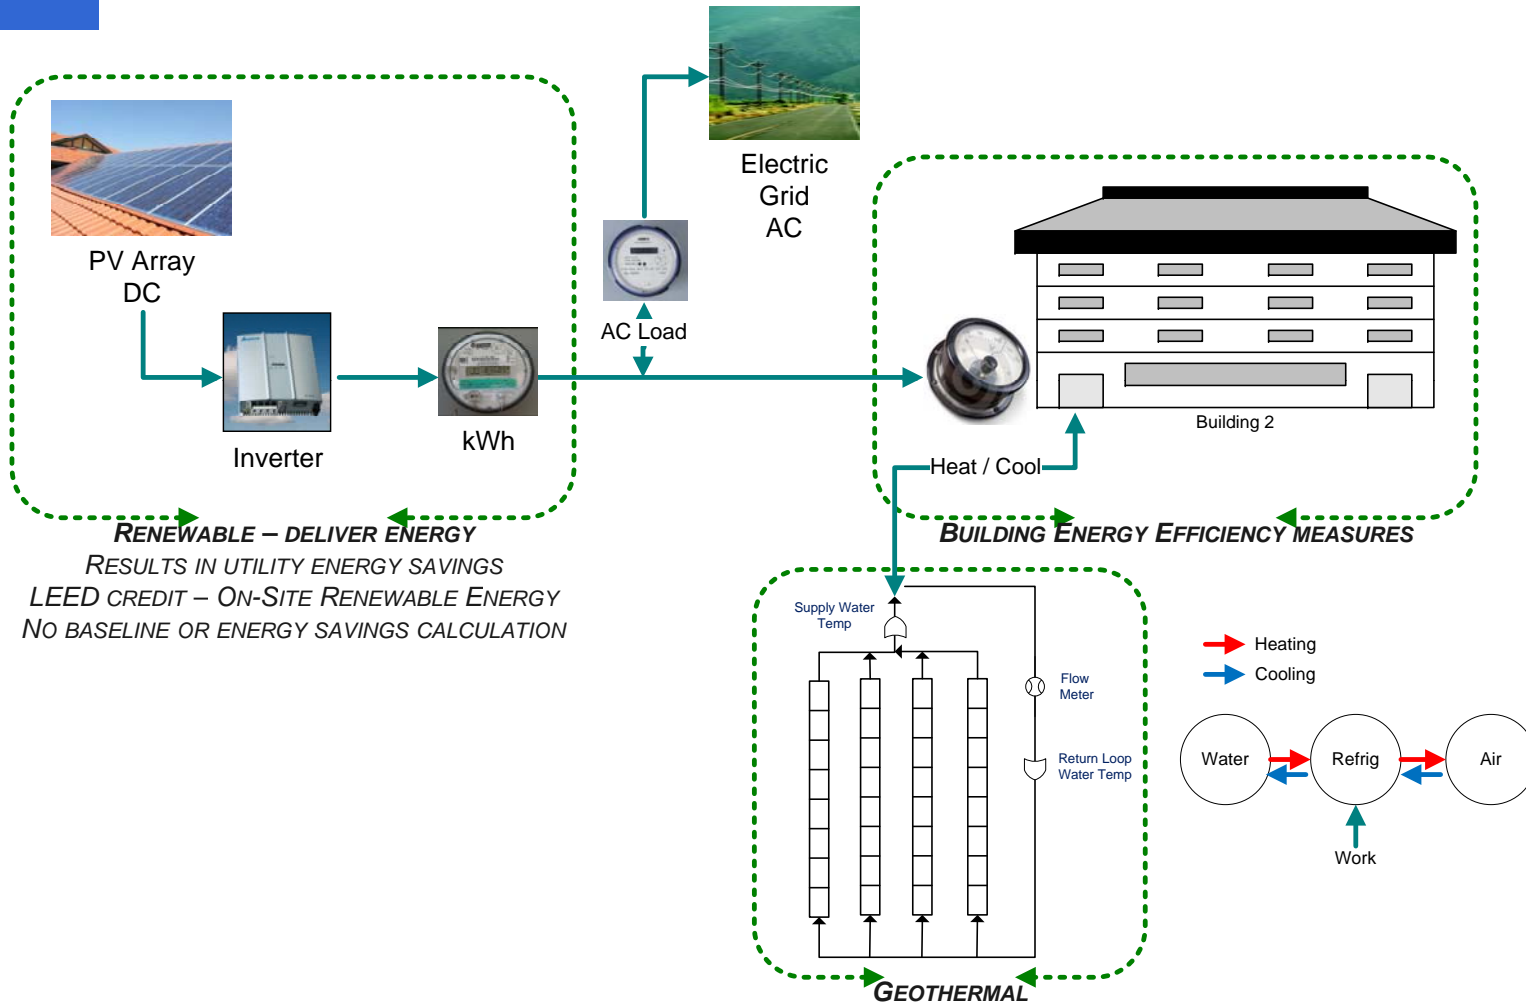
Electric Grid AC

PV Array DC

AC Load

Inverter

kWh

Building 2

Heat / Cool

RENEWABLE – DELIVER ENERGY
RESULTS IN UTILITY ENERGY SAVINGS
LEED CREDIT – ON-SITE RENEWABLE ENERGY
NO BASELINE OR ENERGY SAVINGS CALCULATION

BUILDING ENERGY EFFICIENCY MEASURES

Supply Water Temp

Flow Meter

Return Loop Water Temp

Heating
Cooling

Water
Refrig
Air
Work

GEOTHERMAL